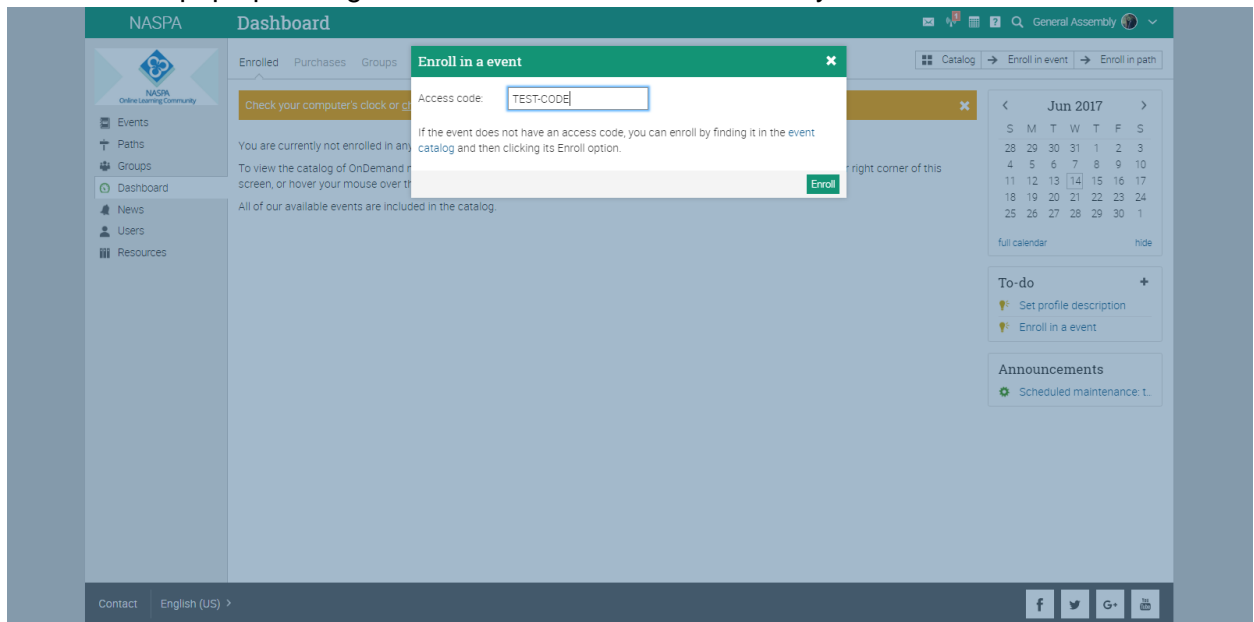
NASPA Dashboard

1

General Assembly

NASPA Online Learning Community

Events
Paths
Groups
Dashboard
News
Users
Resources

Enrolled Purchases Groups

Catalog → Enroll in event → Enroll in path

Check your computer's clock or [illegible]

You are currently not enrolled in any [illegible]

To view the catalog of OnDemand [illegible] right corner of this screen, or hover your mouse over th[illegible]

All of our available events are included in the catalog.

Enroll in a event

Access code: TEST-CODE

If the event does not have an access code, you can enroll by finding it in the event catalog and then clicking its Enroll option.

Enroll

Jun 2017

| S | M | T | W | T | F | S |
|---|---|---|---|---|---|---|
| 28 | 29 | 30 | 31 | 1 | 2 | 3 |
| 4 | 5 | 6 | 7 | 8 | 9 | 10 |
| 11 | 12 | 13 | 14 | 15 | 16 | 17 |
| 18 | 19 | 20 | 21 | 22 | 23 | 24 |
| 25 | 26 | 27 | 28 | 29 | 30 | 1 |

full calendar hide

To-do
Set profile description
Enroll in a event

Announcements
Scheduled maintenance: t...

Contact English (US)